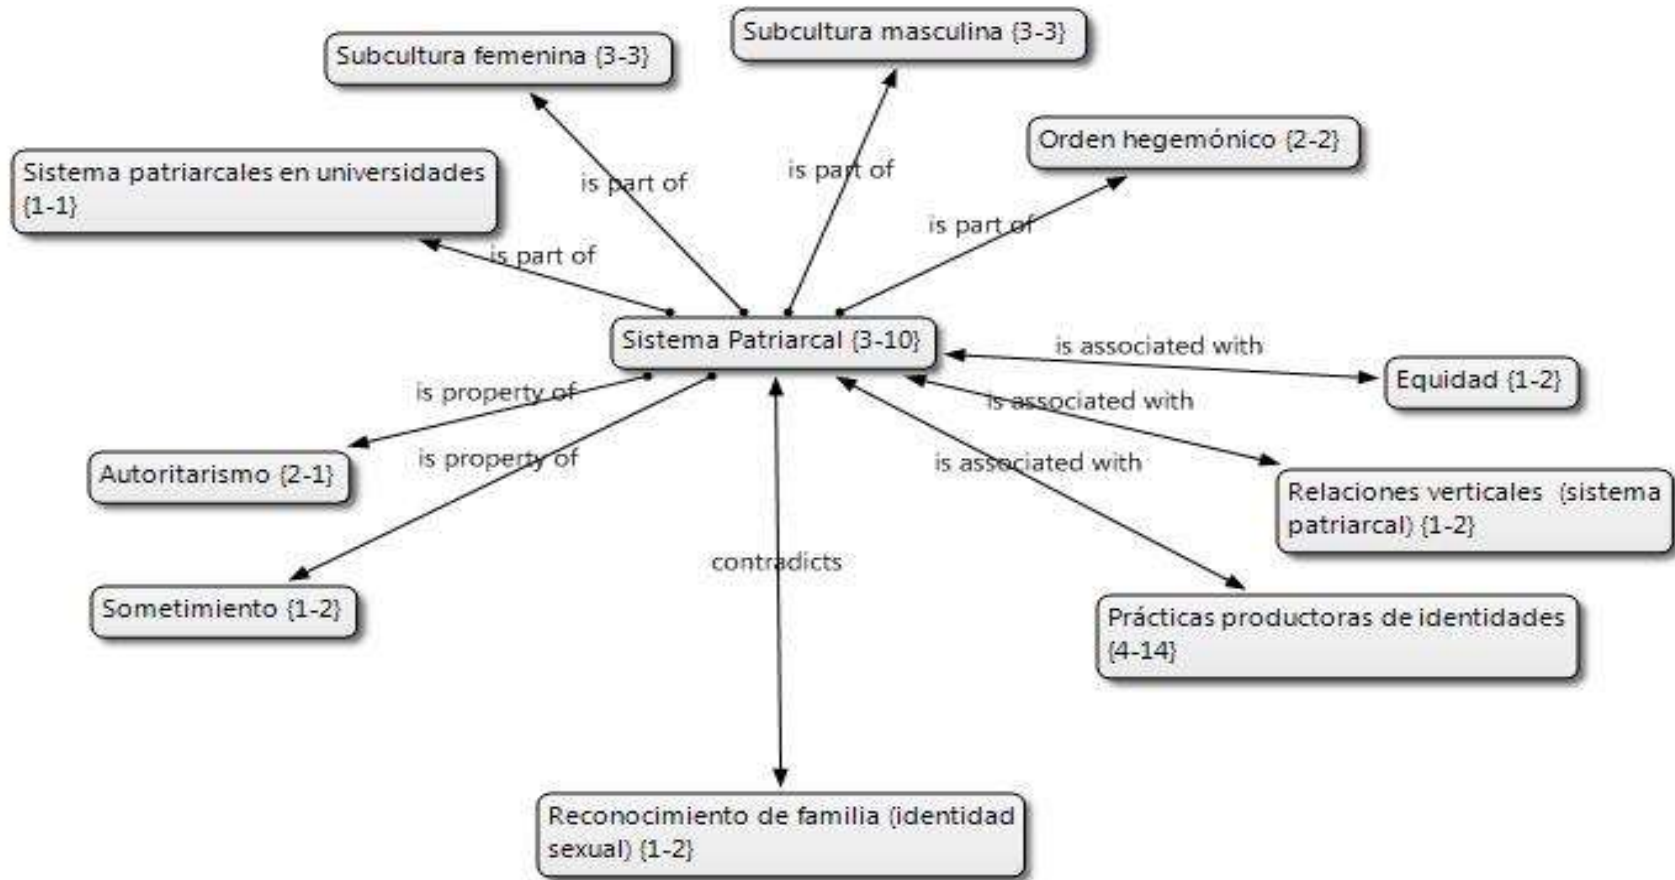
Subcultura femenina {3-3}

Subcultura masculina {3-3}

Orden hegemónico {2-2}

Sistema patriarcales en universidades {1-1}

is part of

is part of

is part of

is part of

Sistema Patriarcal {3-10}

is associated with

Equidad {1-2}

is property of

is associated with

Autoritarismo {2-1}

is property of

is associated with

Relaciones verticales (sistema patriarcal) {1-2}

contradicts

Sometimiento {1-2}

Prácticas productoras de identidades {4-14}

Reconocimiento de familia (identidad sexual) {1-2}